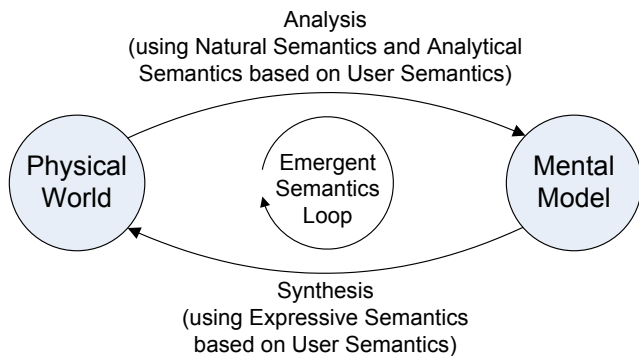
Analysis
(using Natural Semantics and Analytical Semantics based on User Semantics)

Physical World

Emergent Semantics Loop

Mental Model

Synthesis
(using Expressive Semantics based on User Semantics)